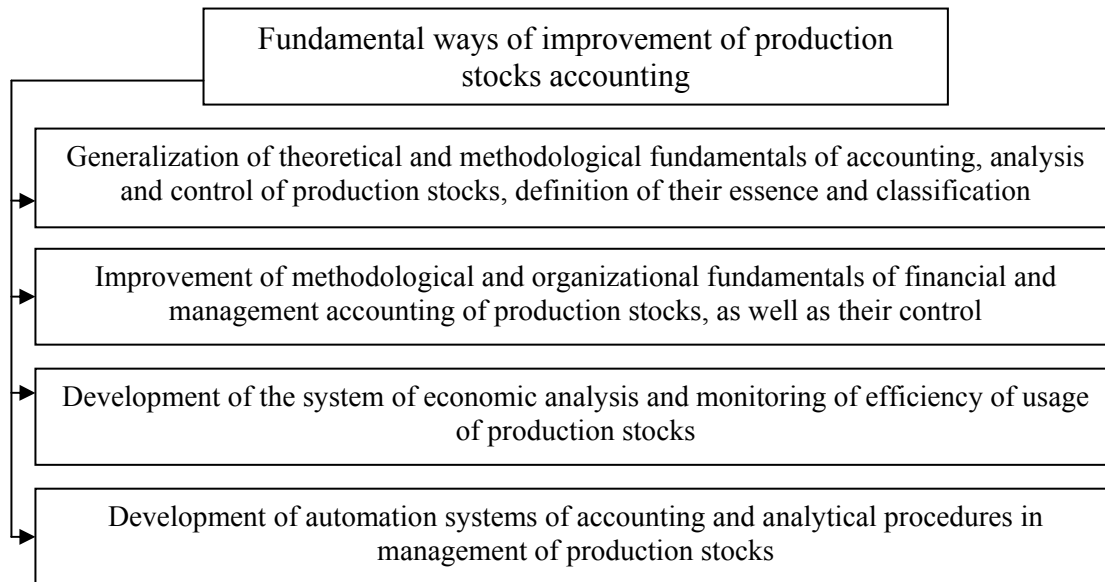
Fundamental ways of improvement of production stocks accounting

Generalization of theoretical and methodological fundamentals of accounting, analysis and control of production stocks, definition of their essence and classification

Improvement of methodological and organizational fundamentals of financial and management accounting of production stocks, as well as their control

Development of the system of economic analysis and monitoring of efficiency of usage of production stocks

Development of automation systems of accounting and analytical procedures in management of production stocks